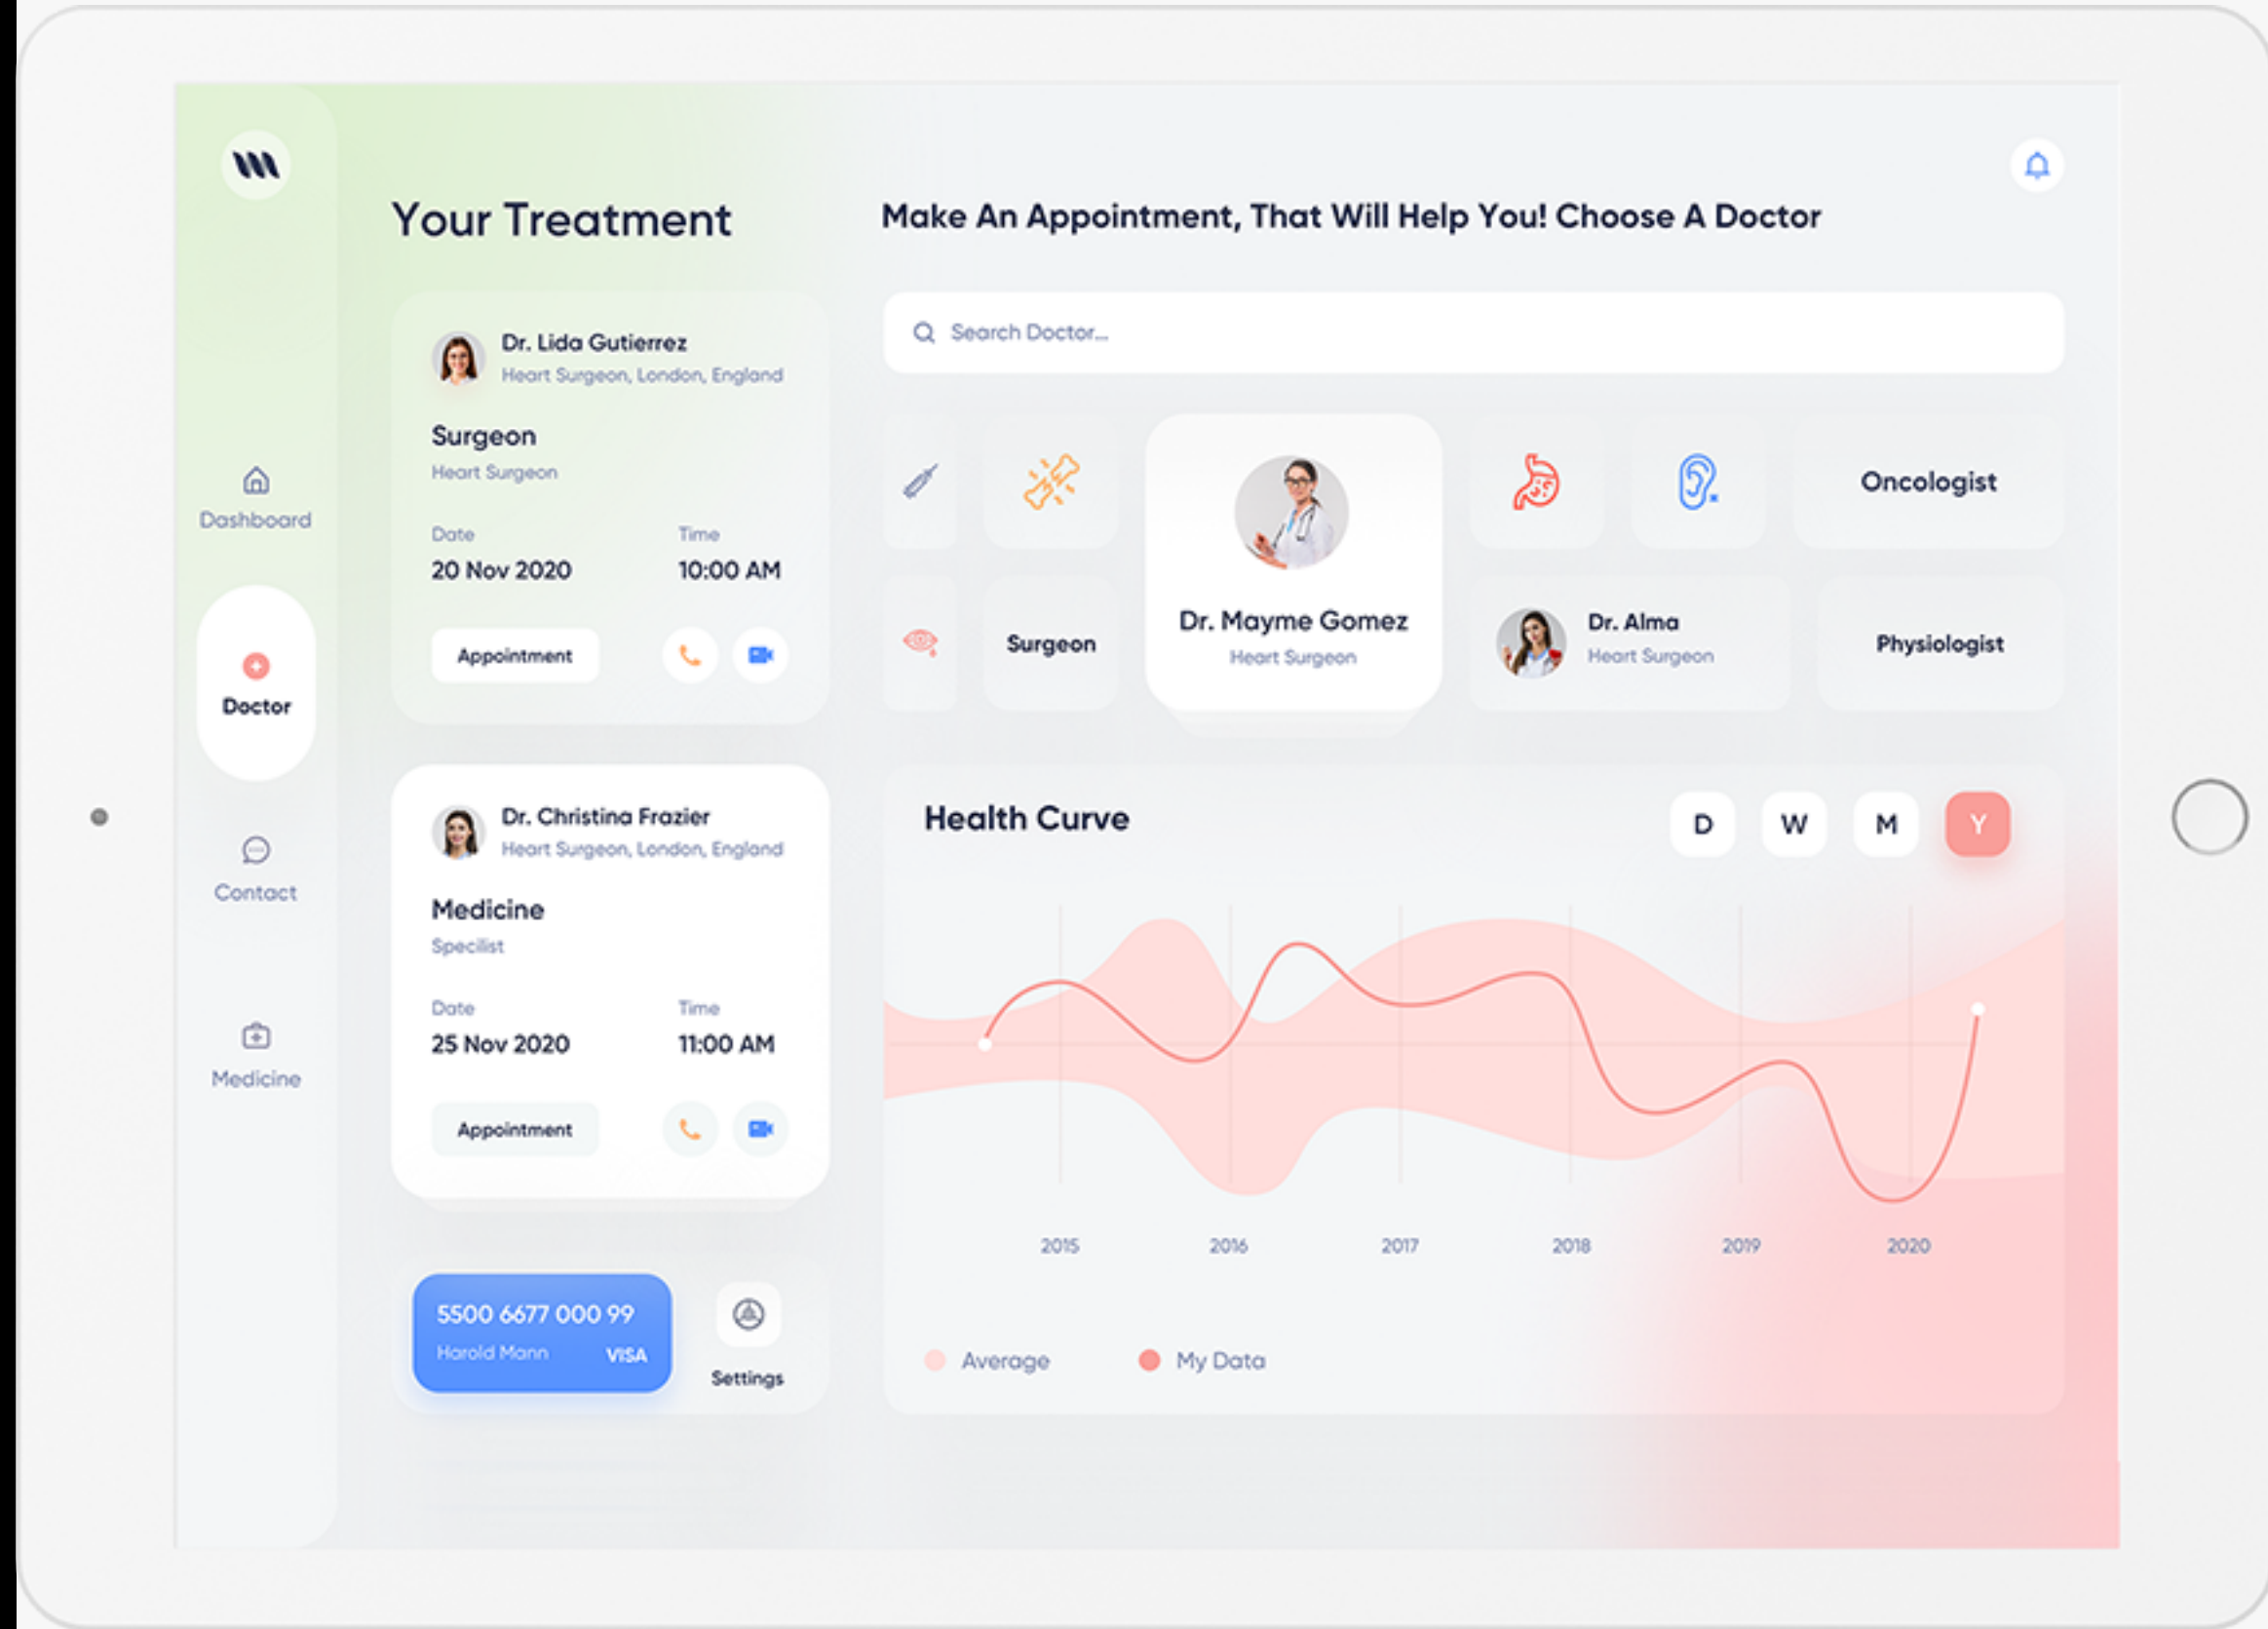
Dashboard

Doctor

Contact

Medicine

Your Treatment

Dr. Lida Gutierrez
Heart Surgeon, London, England

Surgeon
Heart Surgeon

Date
20 Nov 2020

Time
10:00 AM

Appointment

Dr. Christina Frazier
Heart Surgeon, London, England

Medicine
Specilist

Date
25 Nov 2020

Time
11:00 AM

Appointment

5500 6677 000 99
Harold Mann
VISA

Settings

Make An Appointment, That Will Help You! Choose A Doctor

Search Doctor...

Oncologist

Surgeon

Dr. Mayme Gomez
Heart Surgeon

Dr. Alma
Heart Surgeon

Physiologist

Health Curve

D W M Y

2015 2016 2017 2018 2019 2020

Average
My Data